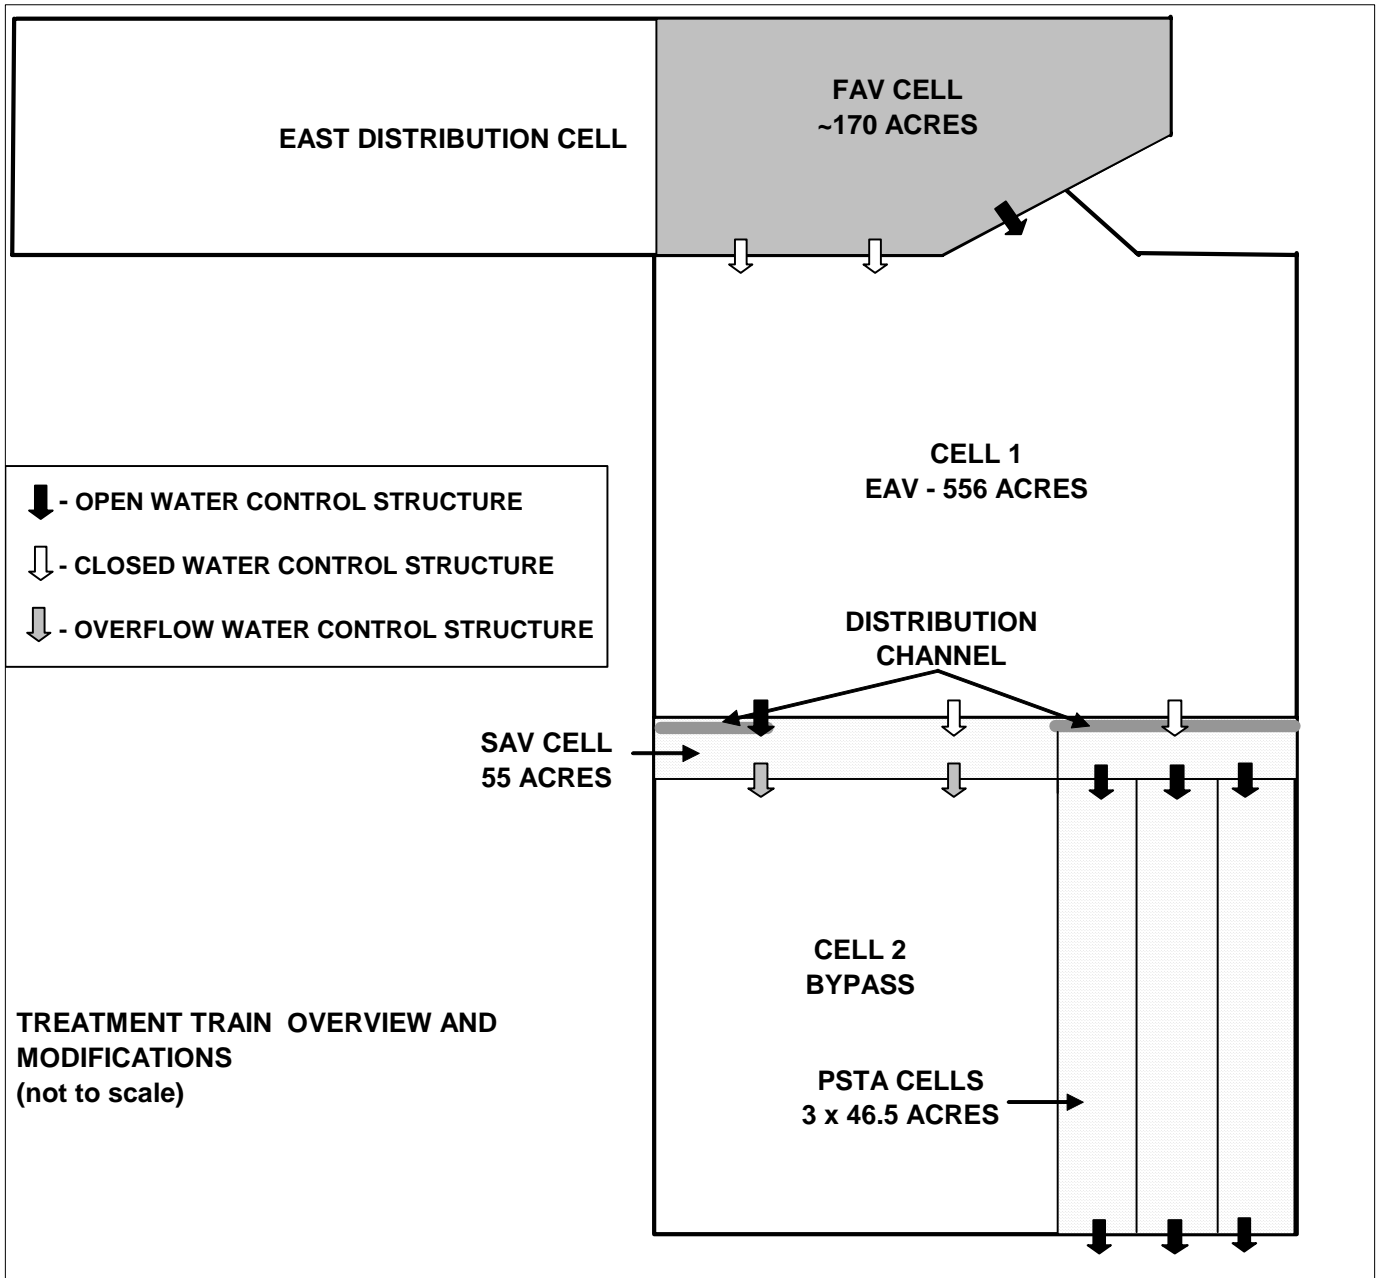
EAST DISTRIBUTION CELL

FAV CELL
~170 ACRES

CELL 1
EAV - 556 ACRES

- OPEN WATER CONTROL STRUCTURE

- CLOSED WATER CONTROL STRUCTURE

- OVERFLOW WATER CONTROL STRUCTURE

DISTRIBUTION CHANNEL

SAV CELL
55 ACRES

CELL 2
BYPASS

TREATMENT TRAIN OVERVIEW AND MODIFICATIONS
(not to scale)

PSTA CELLS
3 x 46.5 ACRES